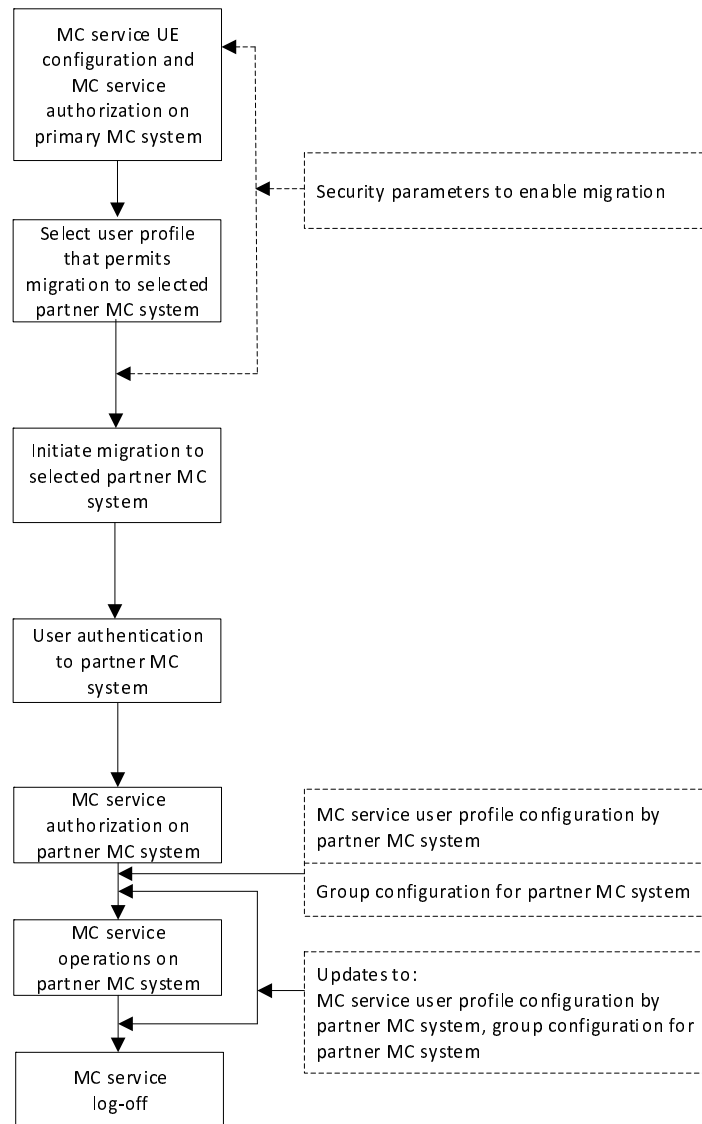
MC service UE configuration and MC service authorization on primary MC system

Security parameters to enable migration

Select user profile that permits migration to selected partner MC system

Initiate migration to selected partner MC system

User authentication to partner MC system

MC service authorization on partner MC system

MC service user profile configuration by partner MC system

Group configuration for partner MC system

MC service operations on partner MC system

Updates to:
MC service user profile configuration by partner MC system, group configuration for partner MC system

MC service log-off